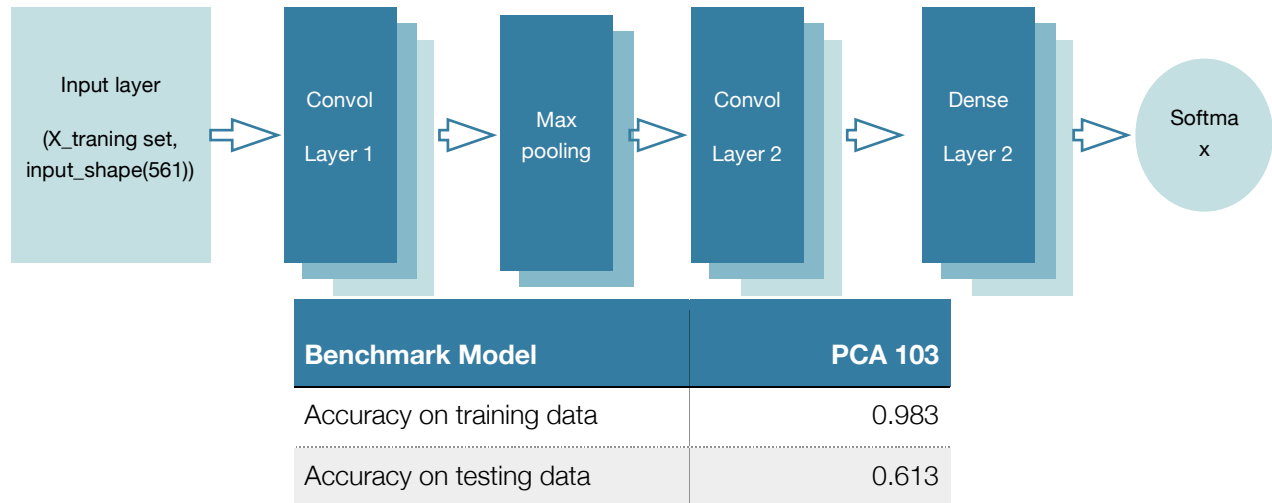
Input layer

(X_traning set, input_shape(561))

Convol

Layer 1

Max pooling

Convol

Layer 2

Dense

Layer 2

Softma x

| Benchmark Model | PCA 103 |
|---|---|
| Accuracy on training data | 0.983 |
| Accuracy on testing data | 0.613 |